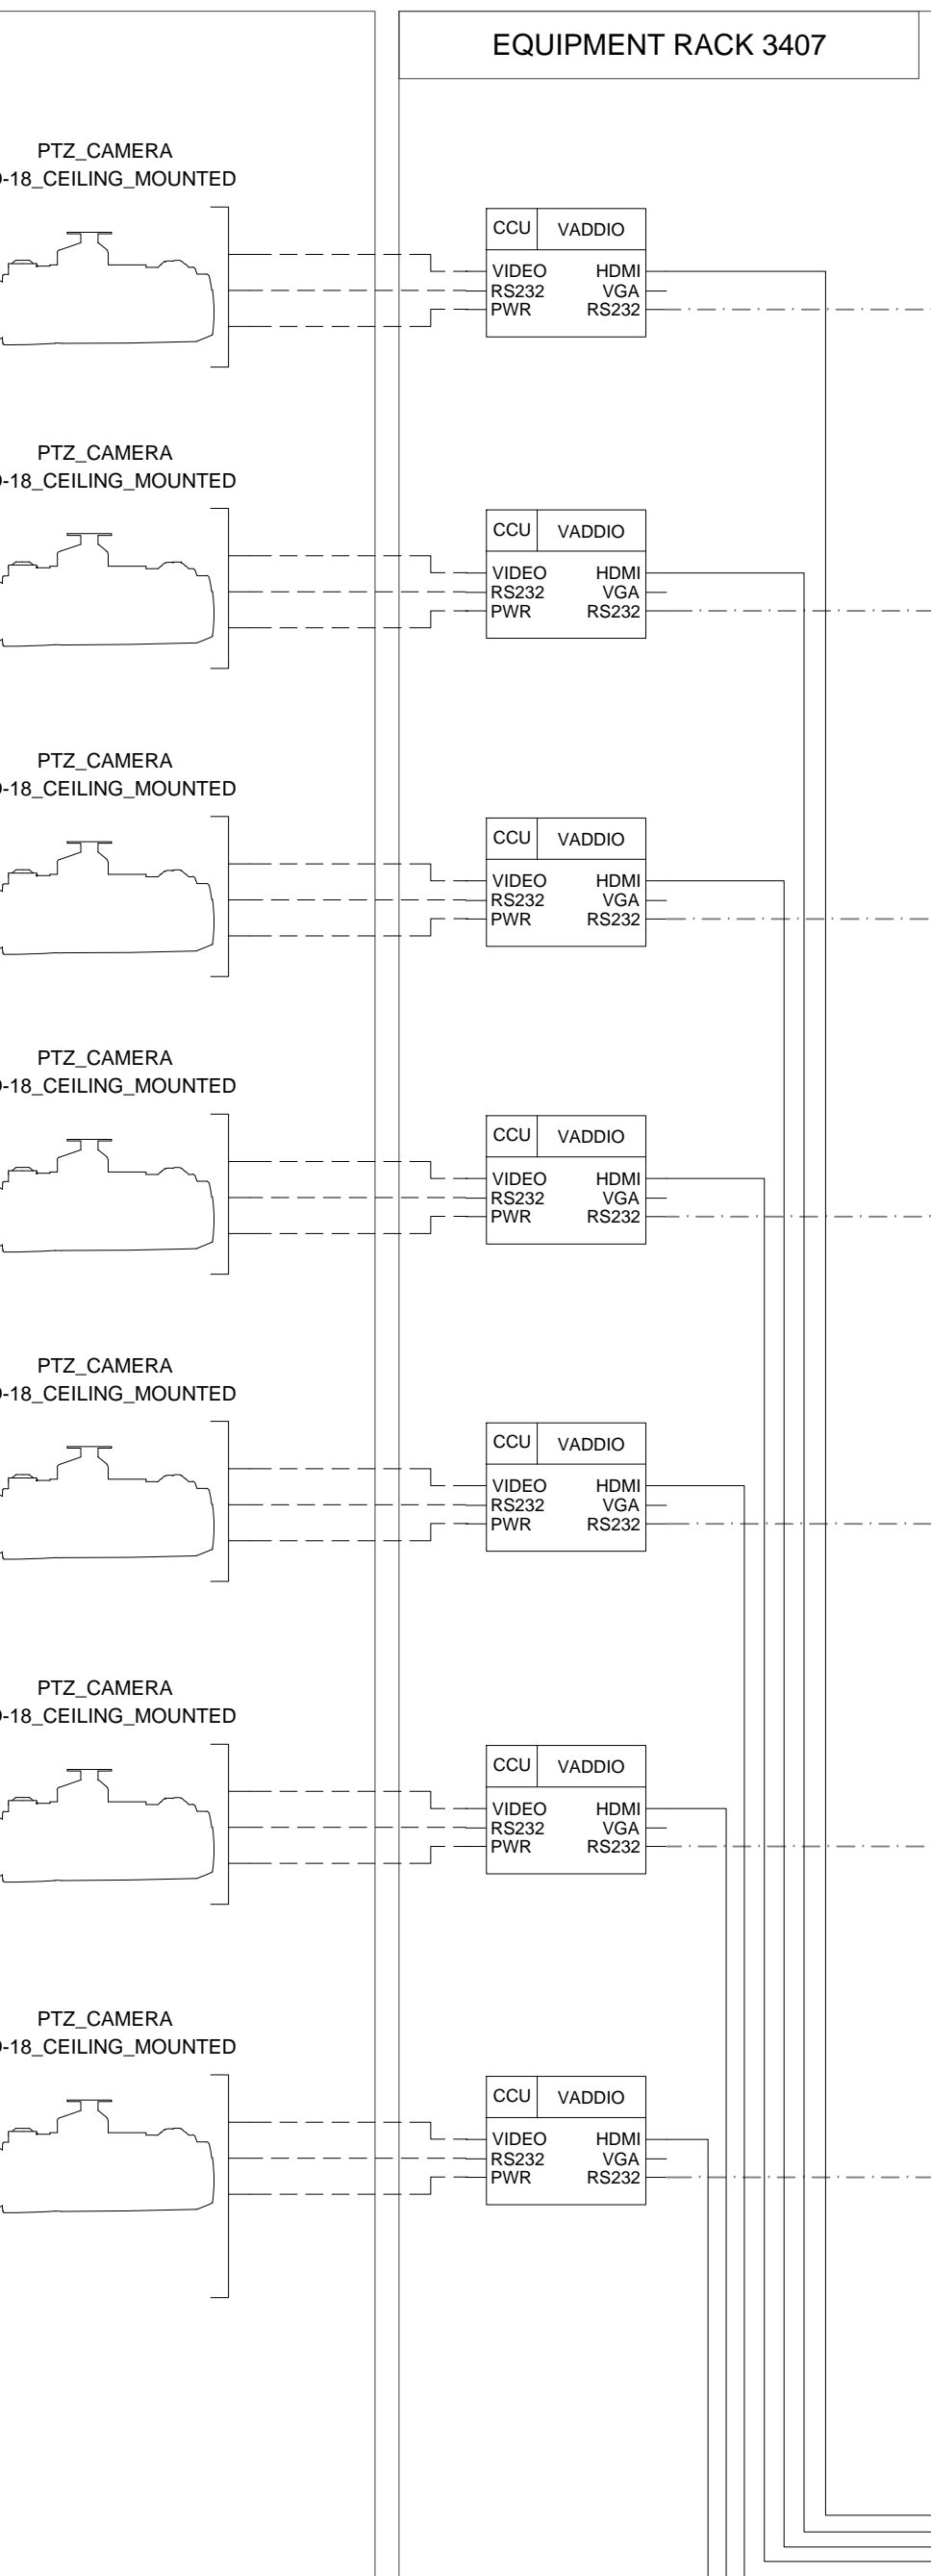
EQUIPMENT RACK 3407

PTZ_CAMERA
-18_CEILING_MOUNTED

CCU VADDIO
VIDEO HDMI
RS232 VGA
PWR RS232

PTZ_CAMERA
-18_CEILING_MOUNTED

CCU VADDIO
VIDEO HDMI
RS232 VGA
PWR RS232

PTZ_CAMERA
-18_CEILING_MOUNTED

CCU VADDIO
VIDEO HDMI
RS232 VGA
PWR RS232

PTZ_CAMERA
-18_CEILING_MOUNTED

CCU VADDIO
VIDEO HDMI
RS232 VGA
PWR RS232

PTZ_CAMERA
-18_CEILING_MOUNTED

CCU VADDIO
VIDEO HDMI
RS232 VGA
PWR RS232

PTZ_CAMERA
-18_CEILING_MOUNTED

CCU VADDIO
VIDEO HDMI
RS232 VGA
PWR RS232

PTZ_CAMERA
-18_CEILING_MOUNTED

CCU VADDIO
VIDEO HDMI
RS232 VGA
PWR RS232